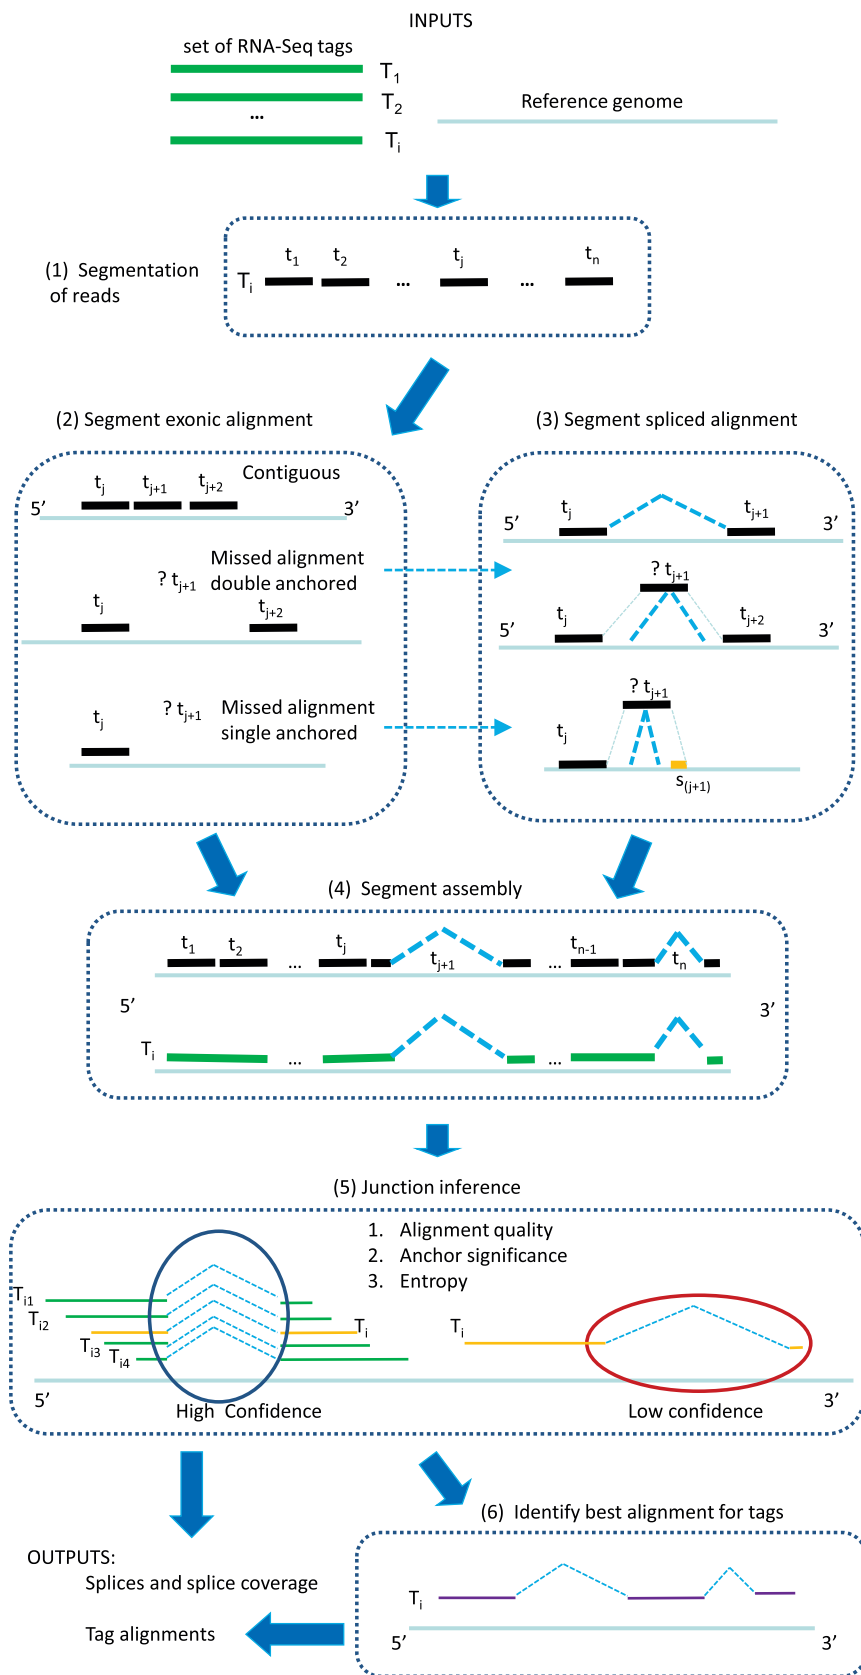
INPUTS

set of RNA-Seq tags

$T_1$

$T_2$

...

$T_i$

Reference genome

(1) Segmentation of reads

$T_i$ $t_1$ $t_2$ ... $t_j$ ... $t_n$

(2) Segment exonic alignment

$t_j$ $t_{j+1}$ $t_{j+2}$ Contiguous

5' 3'

? $t_{j+1}$ Missed alignment double anchored

$t_j$ $t_{j+2}$

$t_j$ ? $t_{j+1}$ Missed alignment single anchored

(3) Segment spliced alignment

5' $t_j$ $t_{j+1}$ 3'

? $t_{j+1}$

5' $t_j$ $t_{j+2}$ 3'

? $t_{j+1}$

$t_j$

$s_{(j+1)}$

(4) Segment assembly

$t_1$ $t_2$ ... $t_j$ $t_{j+1}$ ... $t_{n-1}$ $t_n$

5' 3'

$T_i$ ... ...

(5) Junction inference

1. Alignment quality
2. Anchor significance
3. Entropy

$T_{i1}$

$T_{i2}$

$T_{i3}$ $T_{i4}$

$T_i$

$T_i$

5' High Confidence Low confidence 3'

(6) Identify best alignment for tags

OUTPUTS:
Splices and splice coverage

Tag alignments

$T_i$

5' 3'